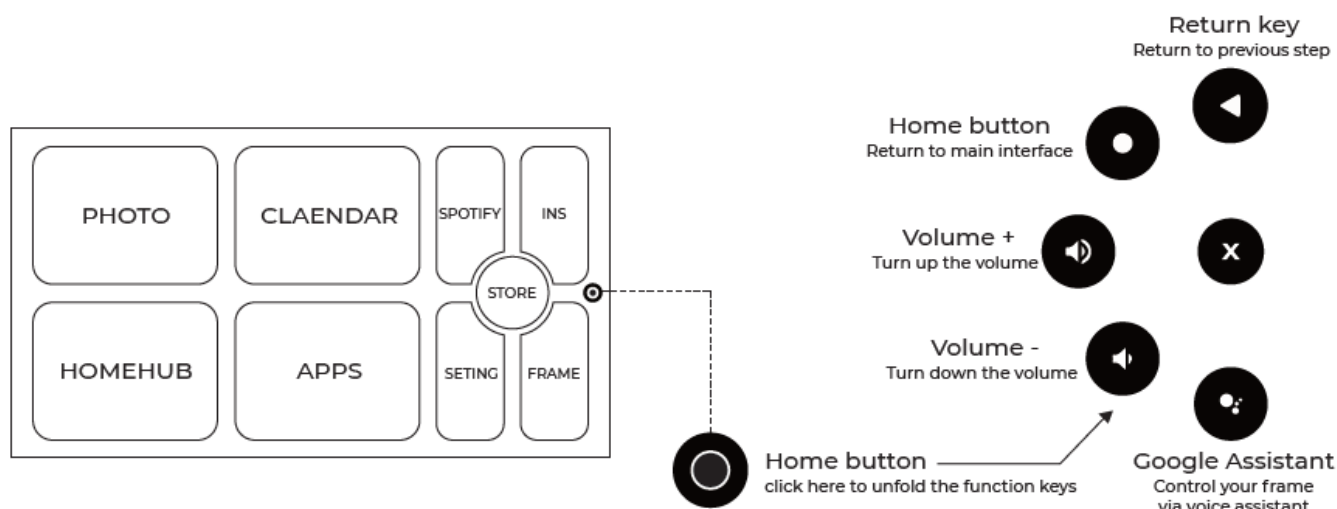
PHOTO

CLAENDAR

SPOTIFY

INS

STORE

HOMEHUB

APPS

SETING

FRAME

Home button
click here to unfold the function keys

Return key
Return to previous step

Home button
Return to main interface

Volume +
Turn up the volume

x

Volume -
Turn down the volume

Google Assistant
Control your frame via voice assistant